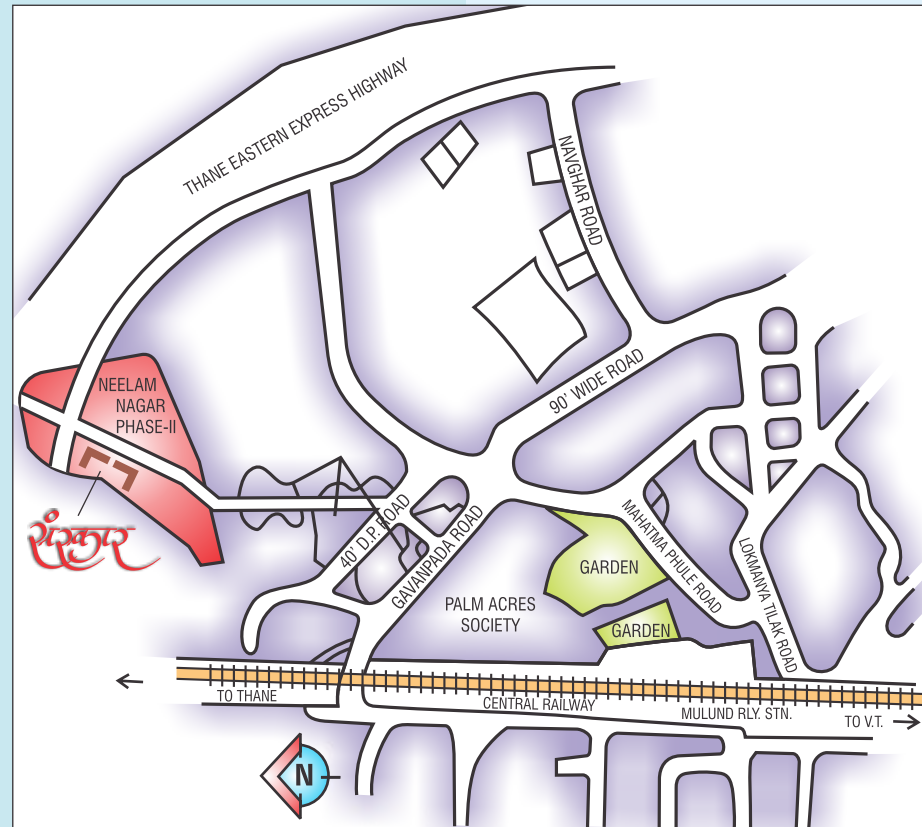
THANE EASTERN EXPRESS HIGHWAY

NAVGHAR ROAD

90' WIDE ROAD

NEELAM NAGAR PHASE-II

संस्कार

40' D.P. ROAD

GAVANPADA ROAD

MAHATMA PHULE ROAD

LOKMANYA TILAK ROAD

GARDEN

PALM ACRES SOCIETY

GARDEN

TO THANE

CENTRAL RAILWAY

MULUND RLY. STN.

TO V.T.

N